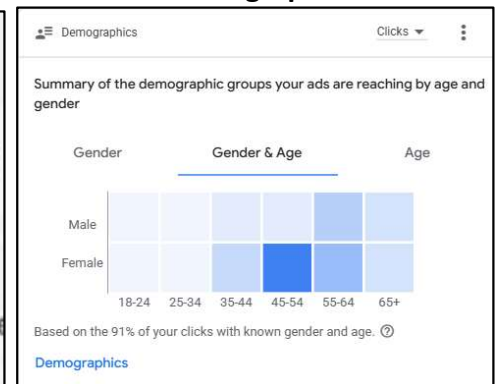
Demographics

Clicks

Summary of the demographic groups your ads are reaching by age and gender

Gender Gender & Age Age

Male
Female

18-24 25-34 35-44 45-54 55-64 65+

Based on the 91% of your clicks with known gender and age. ⑦

Demographics